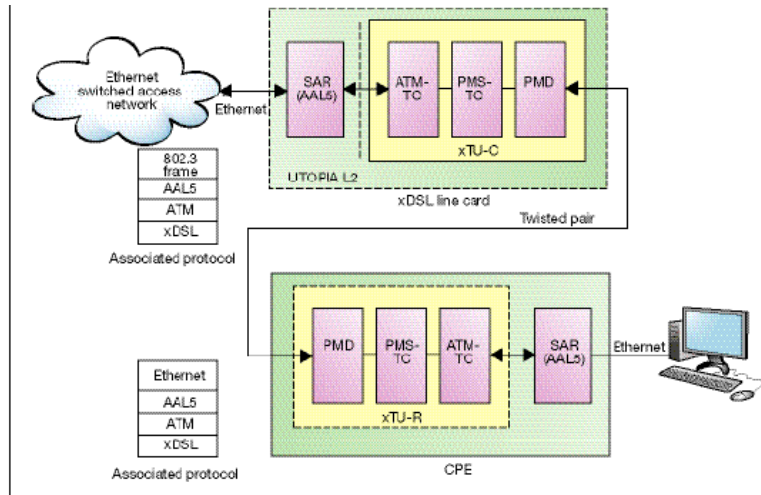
Ethernet switched access network

Ethernet

SAR (AAL5)

ATM-TC

PMS-TC

PMD

xTU-C

UTOPIA L2

xDSL line card

| 802.3 frame |
|---|
| AAL5 |
| ATM |
| xDSL |

Associated protocol

Twisted pair

PMD

PMS-TC

ATM-TC

SAR (AAL5)

Ethernet

xTU-R

| Ethernet |
|---|
| AAL5 |
| ATM |
| xDSL |

Associated protocol

CPE